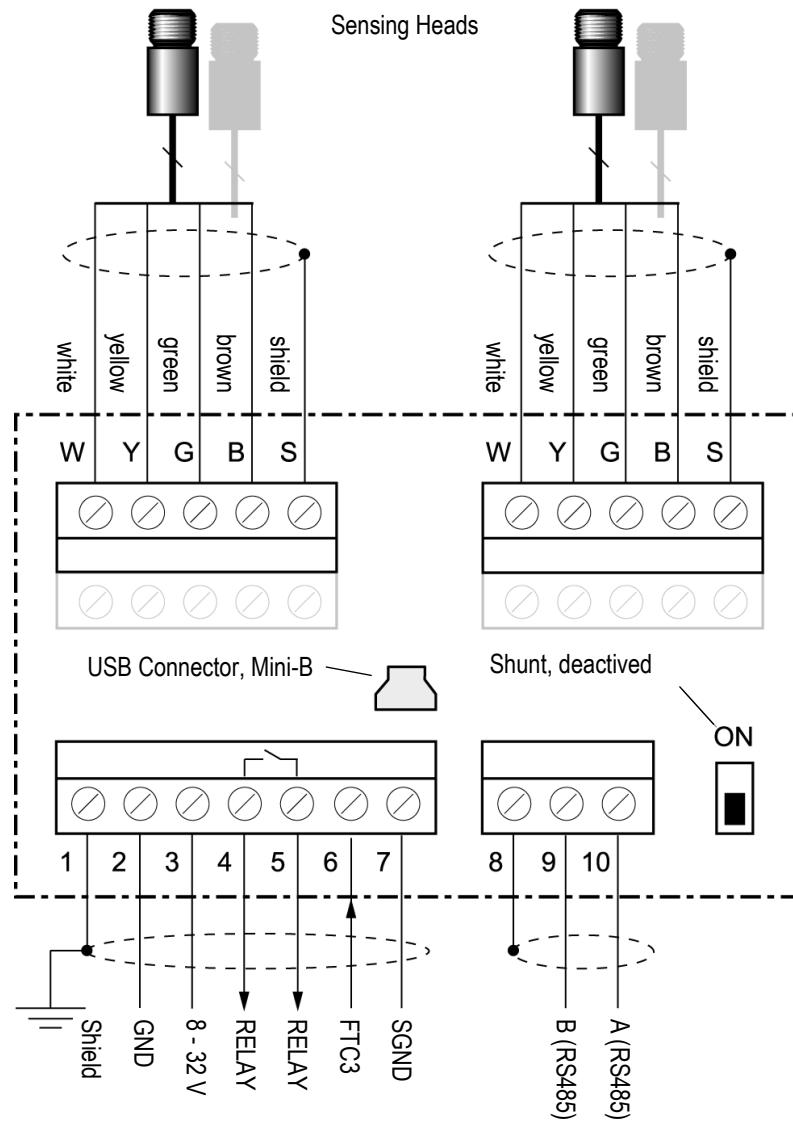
Sensing Heads

white
yellow
green
brown
shield

W Y G B S

white
yellow
green
brown
shield

W Y G B S

USB Connector, Mini-B

Shunt, deactived

ON

1 2 3 4 5 6 7

8 9 10

Shield
GND
8 - 32 V
RELAY
RELAY
FTC3
SGND

B (RS485)
A (RS485)